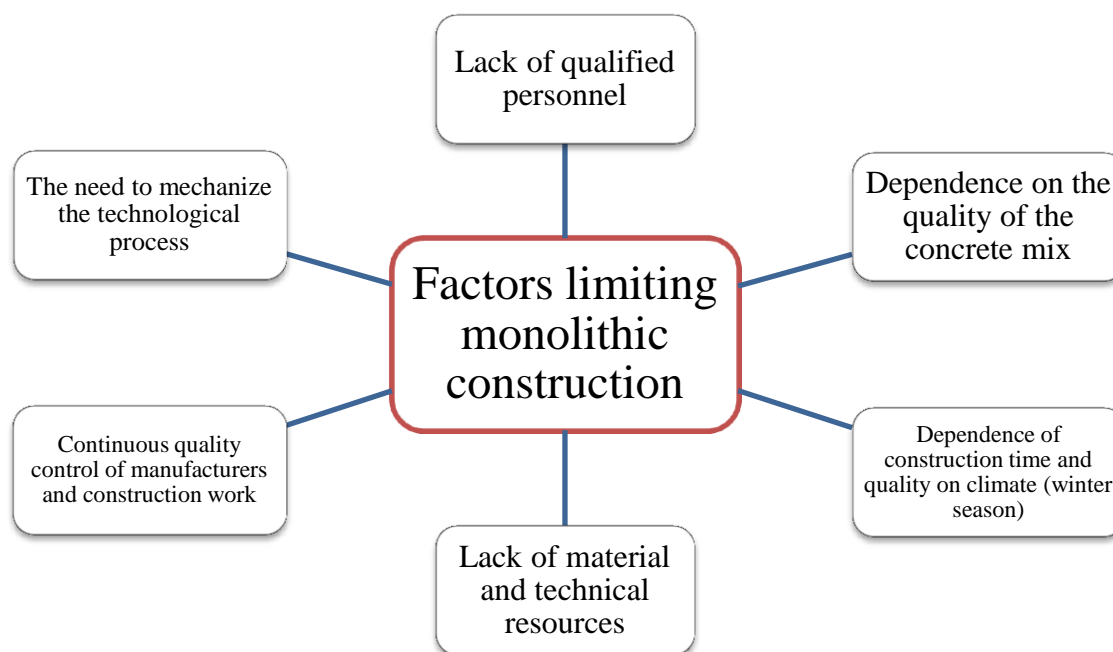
Lack of qualified personnel

The need to mechanize the technological process

Dependence on the quality of the concrete mix

Factors limiting monolithic construction

Continuous quality control of manufacturers and construction work

Dependence of construction time and quality on climate (winter season)

Lack of material and technical resources